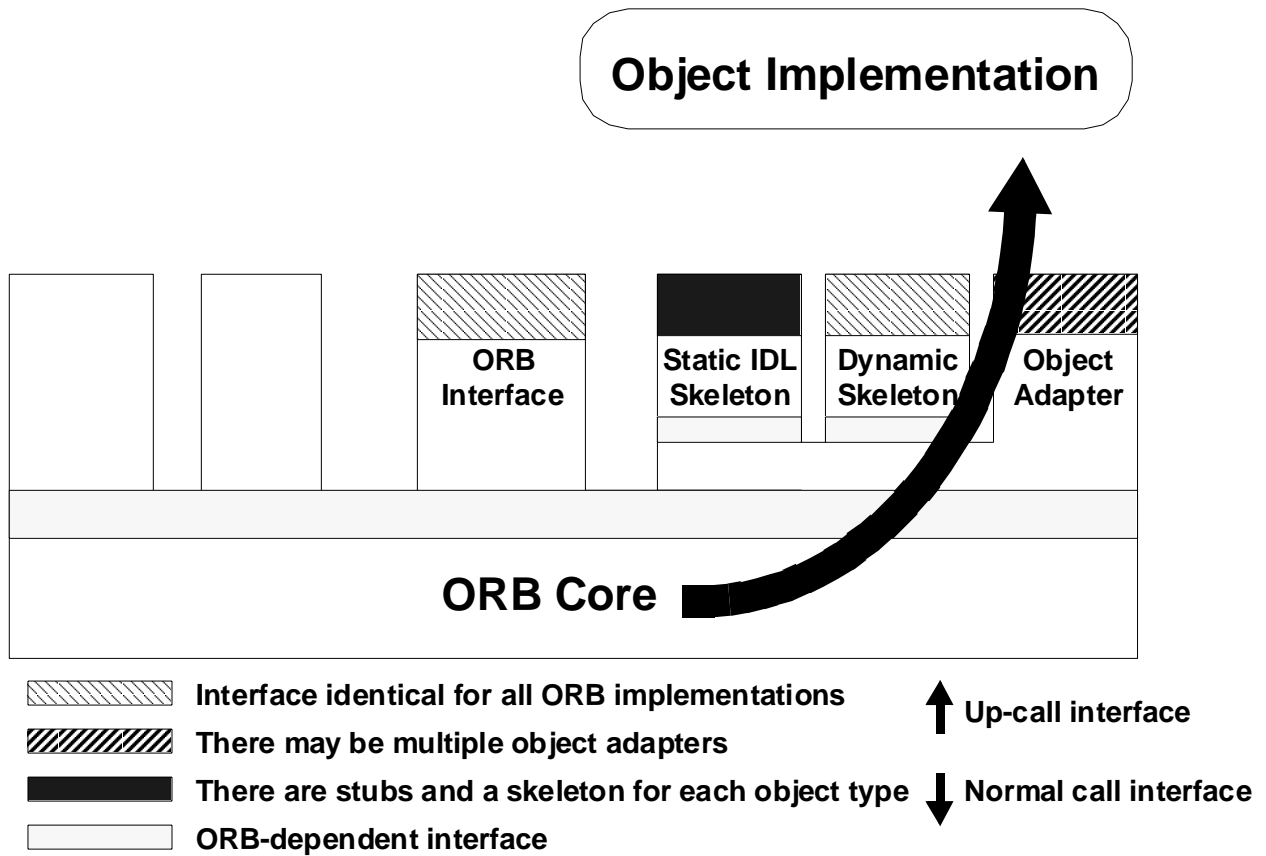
Object Implementation

ORB Interface

Static IDL Skeleton

Dynamic Skeleton

Object Adapter

ORB Core

Interface identical for all ORB implementations

There may be multiple object adapters

There are stubs and a skeleton for each object type

ORB-dependent interface

Up-call interface

Normal call interface